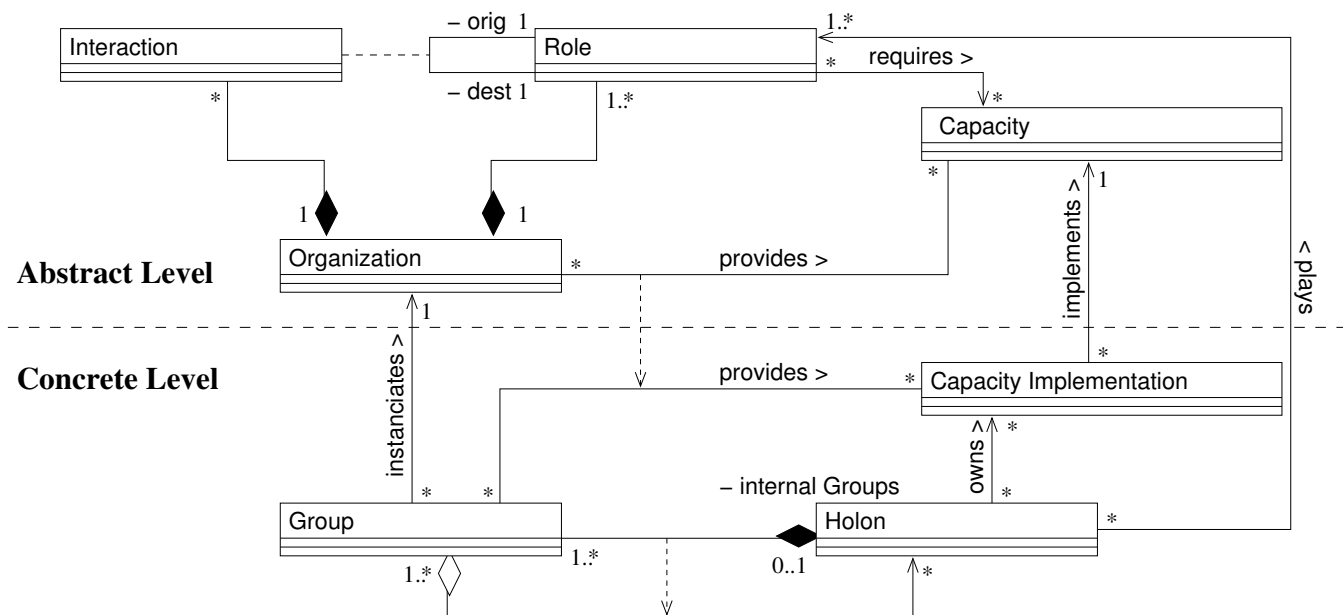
– orig 1
1..*
Interaction
Role
requires >
*
– dest 1
*
1..*
*
Capacity
*
1
implements >
1
1
Abstract Level
Organization
*
provides >
< plays
1
Concrete Level
provides >
*
Capacity Implementation
*
instanciates >
*
owns >
– internal Groups
*
*
*
Group
Holon
*
1..*
1..*
0..1
*